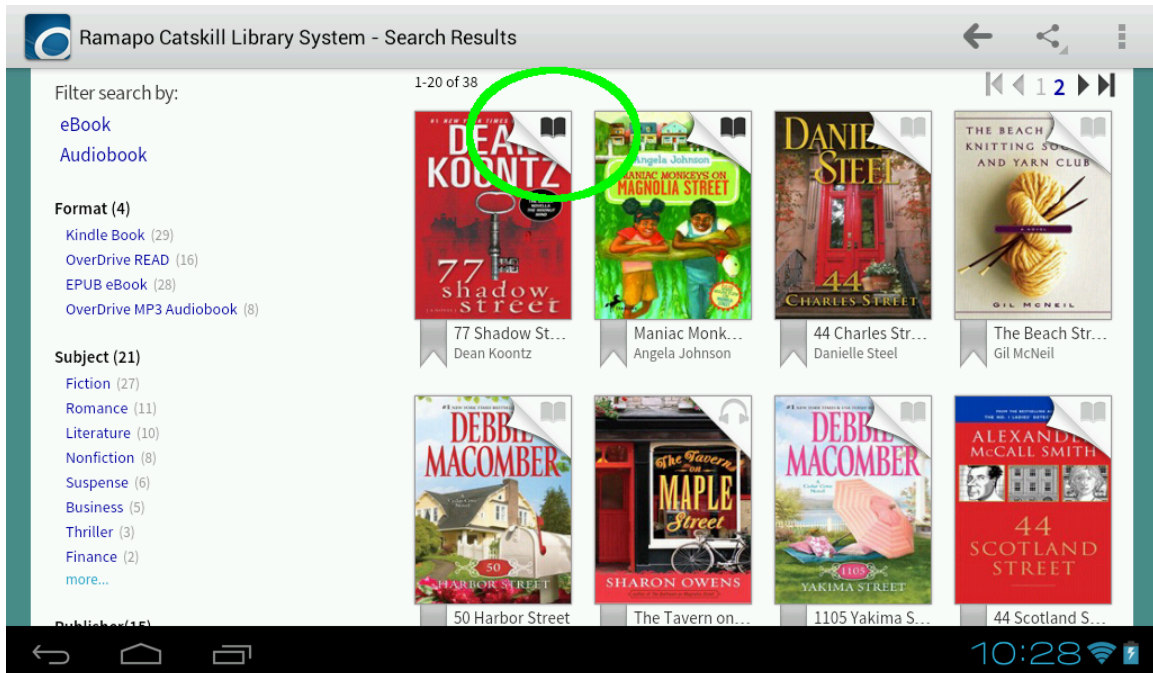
Ramapo Catskill Library System - Search Results

Filter search by:
eBook
Audiobook

Format (4)
Kindle Book (29)
OverDrive READ (16)
EPUB eBook (28)
OverDrive MP3 Audiobook (8)

Subject (21)
Fiction (27)
Romance (11)
Literature (10)
Nonfiction (8)
Suspense (6)
Business (5)
Thriller (3)
Finance (2)
more...

Publisher(15)

1-20 of 38

1 2

DEAN KOONTZ
77 shadow street
77 Shadow St...
Dean Koontz

Angela Johnson
MANIAC MONKEYS ON MAGNOLIA STREET
Maniac Monk...
Angela Johnson

DANIELLE STEEL
44 CHARLES STREET
44 Charles Str...
Danielle Steel

THE BEACH KNITTING SOCIETY AND YARN CLUB
A NOVEL
GIL MCNEIL
The Beach Str...
Gil McNeil

DEBBIE MACOMBER
50 HARBOR STREET
50 Harbor Street

The Tavern on MAPLE Street
SHARON OWENS
The Tavern on...

DEBBIE MACOMBER
1105 YAKIMA STREET
1105 Yakima S...

ALEXANDER McCALL SMITH
44 SCOTLAND STREET
44 Scotland S...

10:28